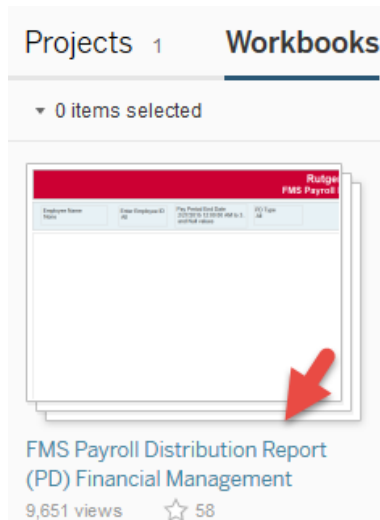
Projects 1 Workbooks

0 items selected

Rutge
FMS Payroll

Employee Name
None

Enter Employee ID
All

Pay Period End Date
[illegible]

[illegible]
All

FMS Payroll Distribution Report (PD) Financial Management

9,651 views 58